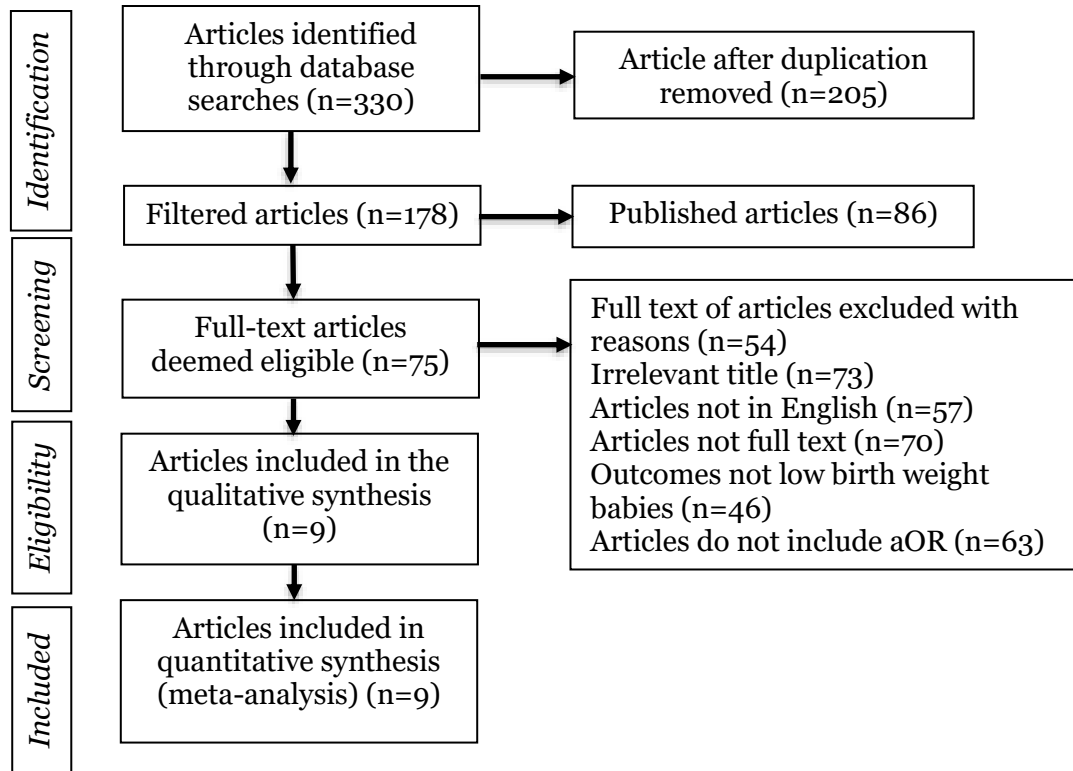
Identification

Articles identified through database searches (n=330)

Article after duplication removed (n=205)

Filtered articles (n=178)

Published articles (n=86)

Screening

Full-text articles deemed eligible (n=75)

Full text of articles excluded with reasons (n=54)
Irrelevant title (n=73)
Articles not in English (n=57)
Articles not full text (n=70)
Outcomes not low birth weight babies (n=46)
Articles do not include aOR (n=63)

Eligibility

Articles included in the qualitative synthesis (n=9)

Included

Articles included in quantitative synthesis (meta-analysis) (n=9)